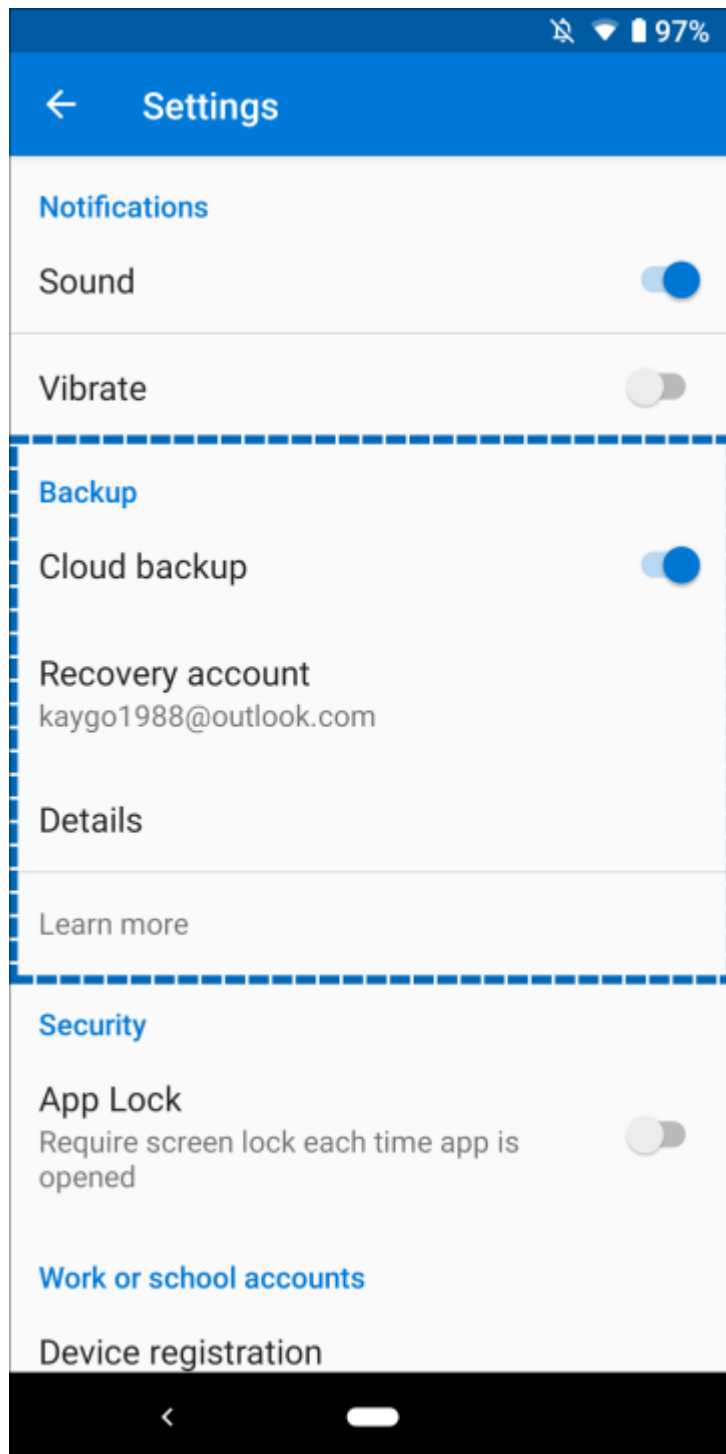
97%

Settings

Notifications

Sound

Vibrate

Backup

Cloud backup

Recovery account
kaygo1988@outlook.com

Details

Learn more

Security

App Lock
Require screen lock each time app is opened

Work or school accounts

Device registration